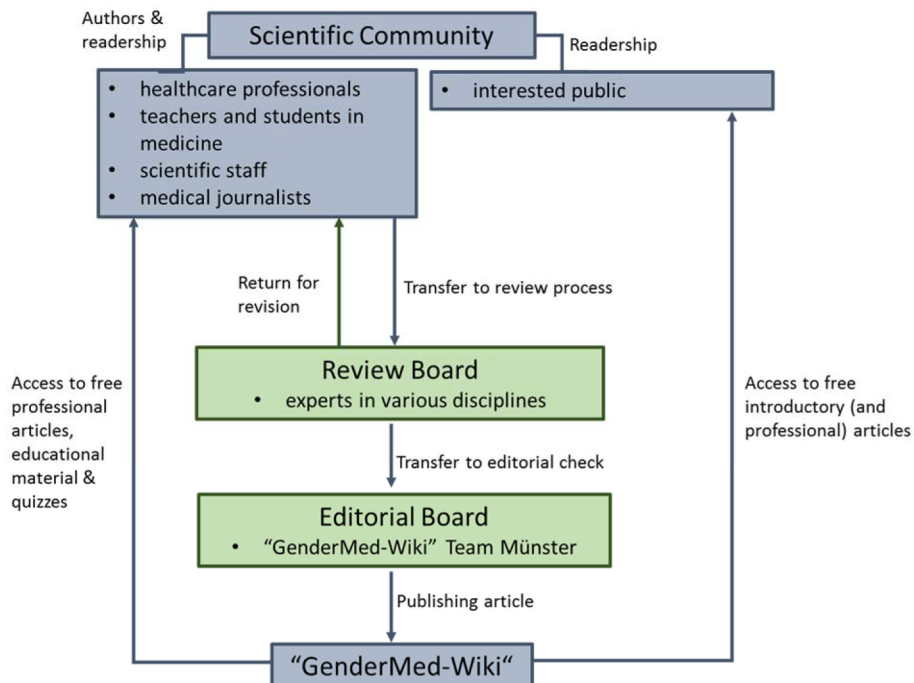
Authors & readership

Scientific Community

Readership

- healthcare professionals
- teachers and students in medicine
- scientific staff
- medical journalists

- interested public

Return for revision

Transfer to review process

Access to free professional articles, educational material & quizzes

Review Board
- experts in various disciplines

Access to free introductory (and professional) articles

Transfer to editorial check

Editorial Board
- “GenderMed-Wiki” Team Münster

Publishing article

“GenderMed-Wiki“